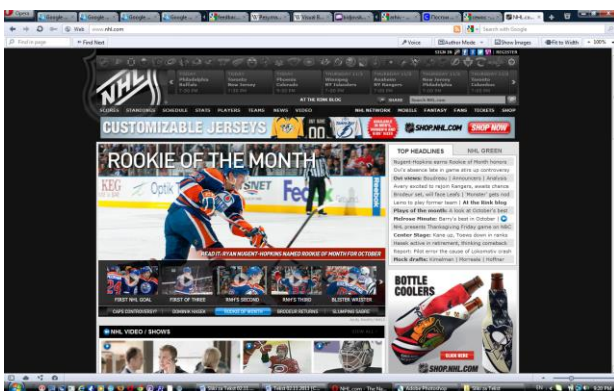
Opera | Google | Google | Google | Google | Redhat | Welcome | Vault | Jobpost | Hello | Online | News | NHL.co...

www.nhl.com

Search with Google

Find in page | Find Next | Voice | Author Mode | Show Images | Fit to Width | 100%

SIGN IN | REGISTER

Philadelphia | Buffalo | Toronto | New Jersey | Winnipeg | NY Islanders | NY Rangers | Colorado | Philadelphia | Toronto | Anaheim | Columbus

NHL

AT THE RINK BLOG

SCORES | STANDINGS | SCHEDULE | STATS | PLAYERS | TEAMS | NEWS | VIDEO | NHL NETWORK | MOBILE | FANTASY | FANS | TICKETS | SHOP

CUSTOMIZABLE JERSEYS | SHOP.NHL.COM | SHOP NOW

ROOKIE OF THE MONTH

READ IT: RYAN NUGENT-HOPKINS NAMED ROOKIE OF MONTH FOR OCTOBER

FIRST NHL GOAL | FIRST OF THREE | RNH'S SECOND | RNH'S THIRD | BLISTER WRISTER

CAPS CONTROVERSY? | DOMINIK HASEK | ROOKIE OF MONTH | BRODEUR RETURNS | SLUMPING SABRE

TOP HEADLINES | NHL GREEN

Nugent-Hopkins earns Rookie of Month honors
Ovi's absence late in game stirs up controversy
Our views: Boudreau | Announcers | Analysis
Avery excited to rejoin Rangers, awaits chance
Brodeur set, will face Leafs | 'Monster' gets nod
Lame to play former team | At the Rink blog
Plays of the month: A look at October's best
Melrose Minute: Barry's beat in October
NHL presents Thanksgiving Friday game on NBC
Center Stage: Kane up, Toews down in ranks
Hasek active in retirement, thinking comeback
Report: Filed error the cause of Lokomotiv crash
Mock drafts: Lindeman | Morreale | Hoffner

BOTTLE COOLERS

NHL VIDEO / SHOWS

VIEW ALL